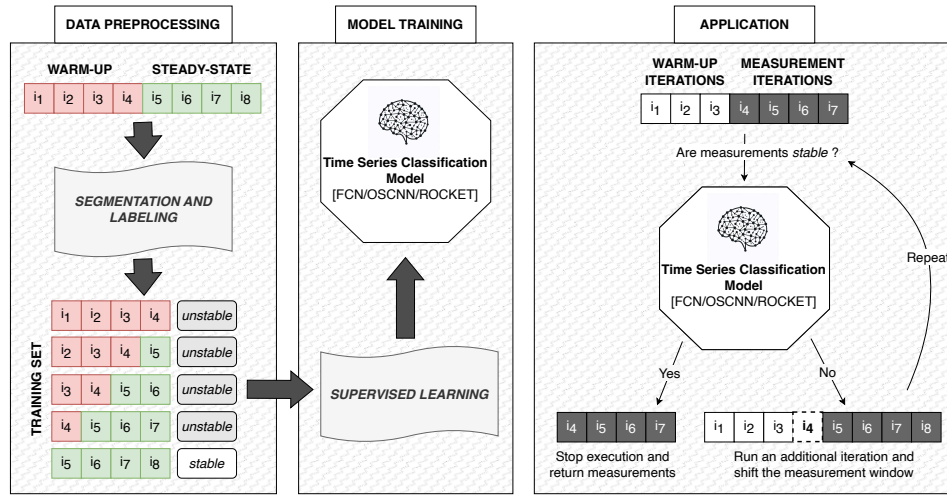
DATA PREPROCESSING

WARM-UP STEADY-STATE

$i_1$ $i_2$ $i_3$ $i_4$ $i_5$ $i_6$ $i_7$ $i_8$

SEGMENTATION AND LABELING

TRAINING SET

| | | | | |
|---|---|---|---|---|
| $i_1$ | $i_2$ | $i_3$ | $i_4$ | unstable |
| $i_2$ | $i_3$ | $i_4$ | $i_5$ | unstable |
| $i_3$ | $i_4$ | $i_5$ | $i_6$ | unstable |
| $i_4$ | $i_5$ | $i_6$ | $i_7$ | unstable |
| $i_5$ | $i_6$ | $i_7$ | $i_8$ | stable |

MODEL TRAINING

Time Series Classification Model [FCN/OSCNN/ROCKET]

SUPERVISED LEARNING

APPLICATION

WARM-UP ITERATIONS MEASUREMENT ITERATIONS

$i_1$ $i_2$ $i_3$ $i_4$ $i_5$ $i_6$ $i_7$

Are measurements stable ?

Time Series Classification Model [FCN/OSCNN/ROCKET]

Repeat

Yes

No

$i_4$ $i_5$ $i_6$ $i_7$

Stop execution and return measurements

$i_1$ $i_2$ $i_3$ $i_4$ $i_5$ $i_6$ $i_7$ $i_8$

Run an additional iteration and shift the measurement window